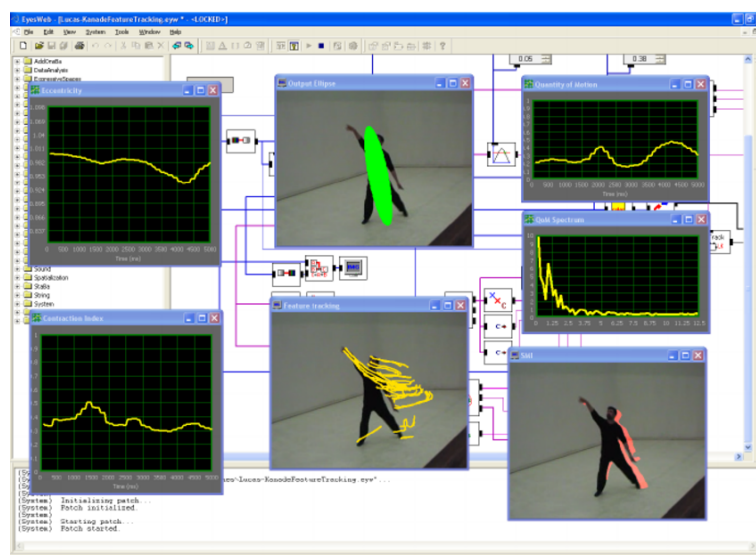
EyesWeb - [Lucas-KanadeFeatureTracking.eyw * - <LOCKED>]

File Edit View System Tools Window Help

AddOnEx
DataAnalyses
ExpressiveGesture

Eccentricity

0 500 1000 1500 2000 2500 3000 3500 4000 4500 5000
Time (ms)

Output Ellipse

Quantity of Motion

0 500 1000 1500 2000 2500 3000 3500 4000 4500 5000
Time (ms)

0.05

0.38

Quid Spectrum

0 1.25 2.5 3.75 5 6.25 7.5 8.75 10 11.25 12.5
Time (ms)

Sound
Spatialization
Stats
String
System

Contraction Index

0 500 1000 1500 2000 2500 3000 3500 4000 4500 5000
Time (ms)

Feature tracking

SMI

(System) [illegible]es\Lucas-KanadeFeatureTracking.eyw"...
(System)
(System)
(System) Initializing patch...
(System) Patch initialized.
(System)
(System)
(System) Starting patch...
(System) Patch started.